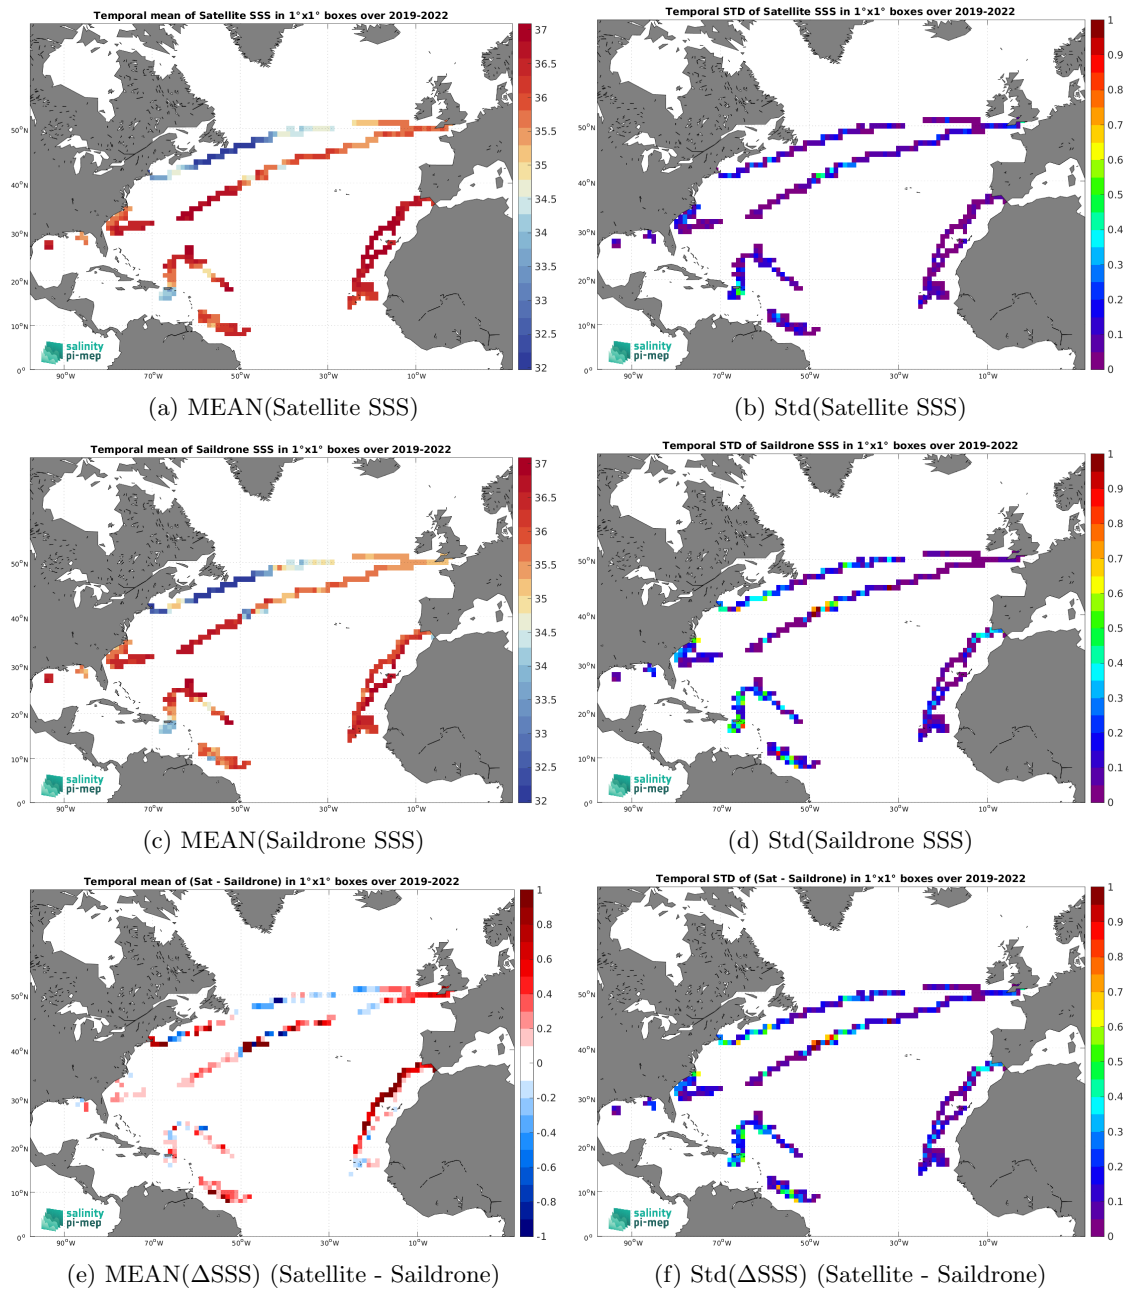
Temporal mean of Satellite SSS in 1°x1° boxes over 2019-2022

37
36.5
36
35.5
35
34.5
34
33.5
33
32.5
32

50°N
40°N
30°N
20°N
10°N
0°
90°W 70°W 50°W 30°W 10°W

salinity pi-mep

(a) MEAN(Satellite SSS)

Temporal STD of Satellite SSS in 1°x1° boxes over 2019-2022

1
0.9
0.8
0.7
0.6
0.5
0.4
0.3
0.2
0.1
0

50°N
40°N
30°N
20°N
10°N
0°
90°W 70°W 50°W 30°W 10°W

salinity pi-mep

(b) Std(Satellite SSS)

Temporal mean of Saildrone SSS in 1°x1° boxes over 2019-2022

37
36.5
36
35.5
35
34.5
34
33.5
33
32.5
32

50°N
40°N
30°N
20°N
10°N
0°
90°W 70°W 50°W 30°W 10°W

salinity pi-mep

(c) MEAN(Saildrone SSS)

Temporal STD of Saildrone SSS in 1°x1° boxes over 2019-2022

1
0.9
0.8
0.7
0.6
0.5
0.4
0.3
0.2
0.1
0

50°N
40°N
30°N
20°N
10°N
0°
90°W 70°W 50°W 30°W 10°W

salinity pi-mep

(d) Std(Saildrone SSS)

Temporal mean of (Sat - Saildrone) in 1°x1° boxes over 2019-2022

1
0.8
0.6
0.4
0.2
0
-0.2
-0.4
-0.6
-0.8
-1

50°N
40°N
30°N
20°N
10°N
0°
90°W 70°W 50°W 30°W 10°W

salinity pi-mep

(e) MEAN(ΔSSS) (Satellite - Saildrone)

Temporal STD of (Sat - Saildrone) in 1°x1° boxes over 2019-2022

1
0.9
0.8
0.7
0.6
0.5
0.4
0.3
0.2
0.1
0

50°N
40°N
30°N
20°N
10°N
0°
90°W 70°W 50°W 30°W 10°W

salinity pi-mep

(f) Std(ΔSSS) (Satellite - Saildrone)